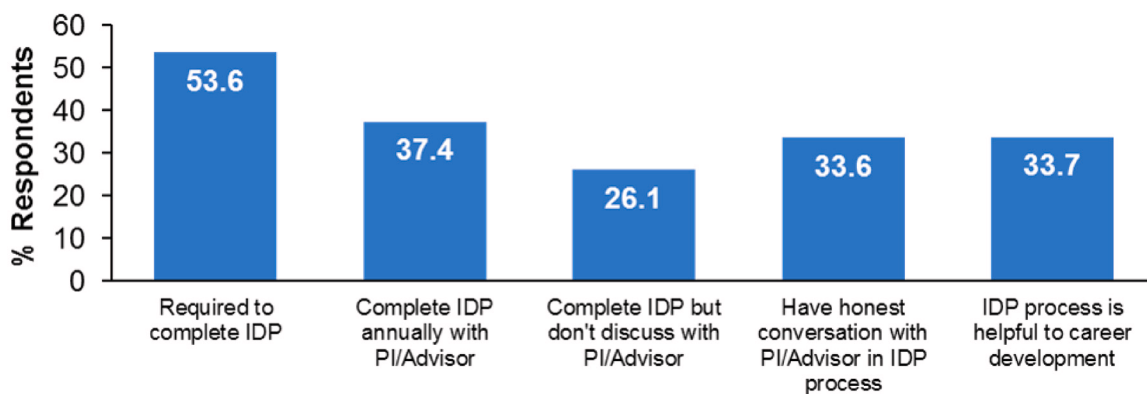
% Respondents

60
50
40
30
20
10
0

53.6
37.4
26.1
33.6
33.7

Required to complete IDP

Complete IDP annually with PI/Advisor

Complete IDP but don't discuss with PI/Advisor

Have honest conversation with PI/Advisor in IDP process

IDP process is helpful to career development